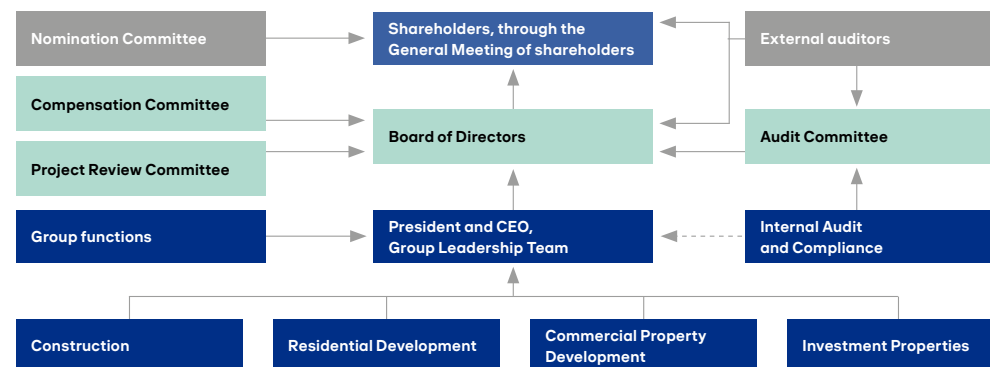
Nomination Committee

Shareholders, through the General Meeting of shareholders

External auditors

Compensation Committee

Board of Directors

Audit Committee

Project Review Committee

Group functions

President and CEO, Group Leadership Team

Internal Audit and Compliance

Construction

Residential Development

Commercial Property Development

Investment Properties